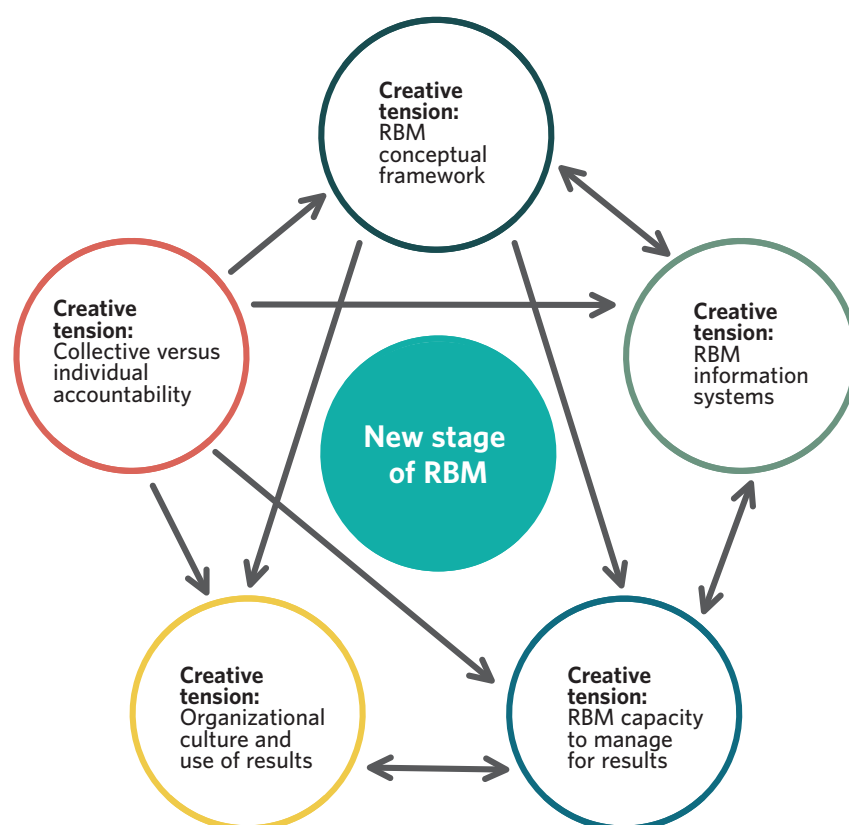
**Creative tension:** RBM conceptual framework

**Creative tension:** Collective versus individual accountability

**Creative tension:** RBM information systems

New stage of RBM

**Creative tension:** Organizational culture and use of results

**Creative tension:** RBM capacity to manage for results